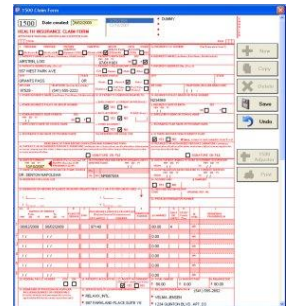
1500 Claim Form

1500 Date created 06/02/2009

DUMMY

HEALTH INSURANCE CLAIM FORM

ABRONE, LUIS

557 WEST PARK AVE

GRANTS PASS

OR

97526

(541) 456-2233

SIGNATURE ON FILE

SIGNATURE ON FILE

DR. BENTON NAPOLEON

06/02/2009

06/02/2009

97140

20.00

20.00

WELLNESS PHYSICAL THERAPY

HELAINE JENNEY

1234 SUNTEK BLVD, APT 23

New

Copy

Delete

Save

Undo

HCFA Refresher

Print